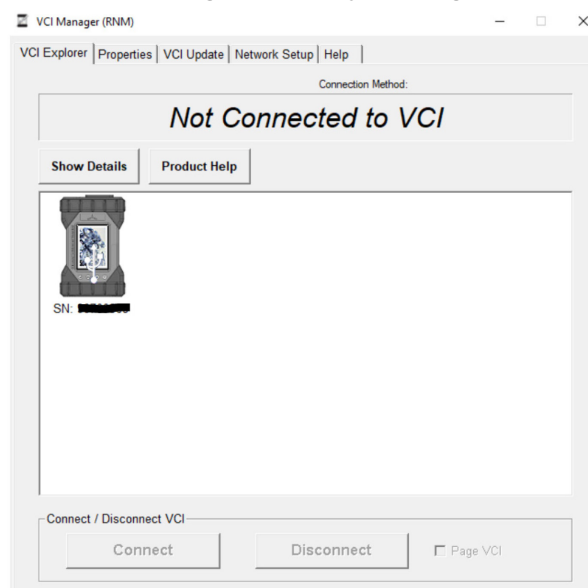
VCI Manager (RNM)

VCI Explorer | Properties | VCI Update | Network Setup | Help

Connection Method:

Not Connected to VCI

Show Details

Product Help

SN: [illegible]

Connect / Disconnect VCI

Connect

Disconnect

Page VCI